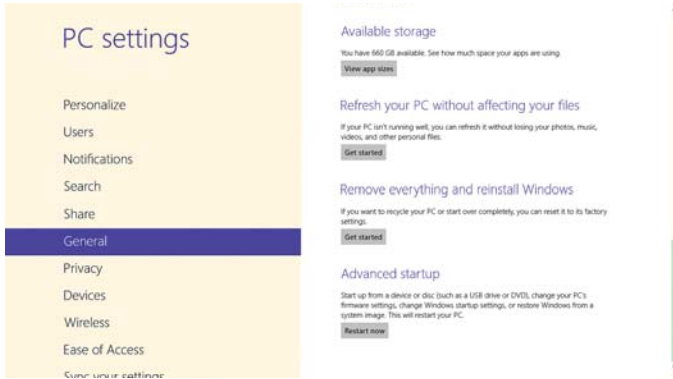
PC settings

Personalize

Users

Notifications

Search

Share

General

Privacy

Devices

Wireless

Ease of Access

Sync your settings

Available storage

You have 660 GB available. See how much space your apps are using.

View app sizes

Refresh your PC without affecting your files

If your PC isn't running well, you can refresh it without losing your photos, music, videos, and other personal files.

Get started

Remove everything and reinstall Windows

If you want to recycle your PC or start over completely, you can reset it to its factory settings.

Get started

Advanced startup

Start up from a device or disc (such as a USB drive or DVD), change your PC's firmware settings, change Windows startup settings, or restore Windows from a system image. This will restart your PC.

Restart now